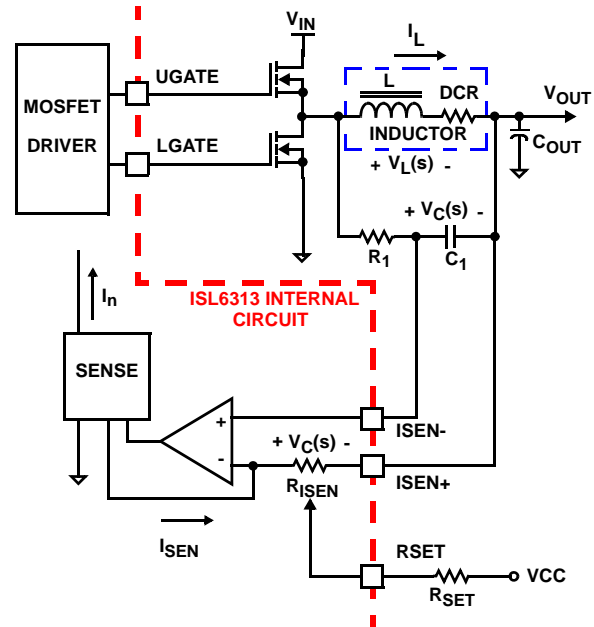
$V_{IN}$

$I_L$

MOSFET DRIVER

UGATE

LGATE

L

DCR

INDUCTOR

$V_{OUT}$

$C_{OUT}$

+ $V_L(s)$ -

+ $V_C(s)$ -

$R_1$

$C_1$

$I_n$

ISL6313 INTERNAL CIRCUIT

SENSE

+

-

ISEN-

+ $V_C(s)$ -

ISEN+

$R_{ISEN}$

$I_{SEN}$

RSET

$R_{SET}$

VCC